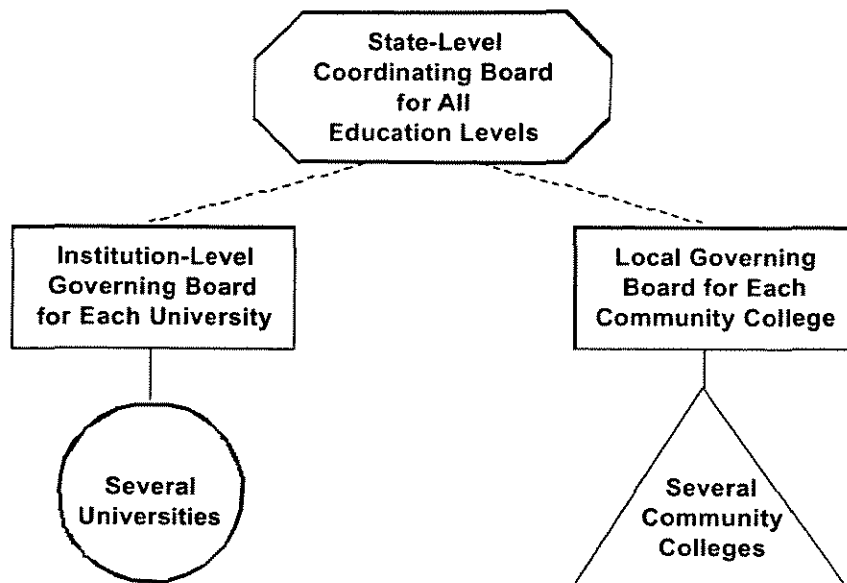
State-Level Coordinating Board for All Education Levels

Institution-Level Governing Board for Each University

Local Governing Board for Each Community College

Several Universities

Several Community Colleges